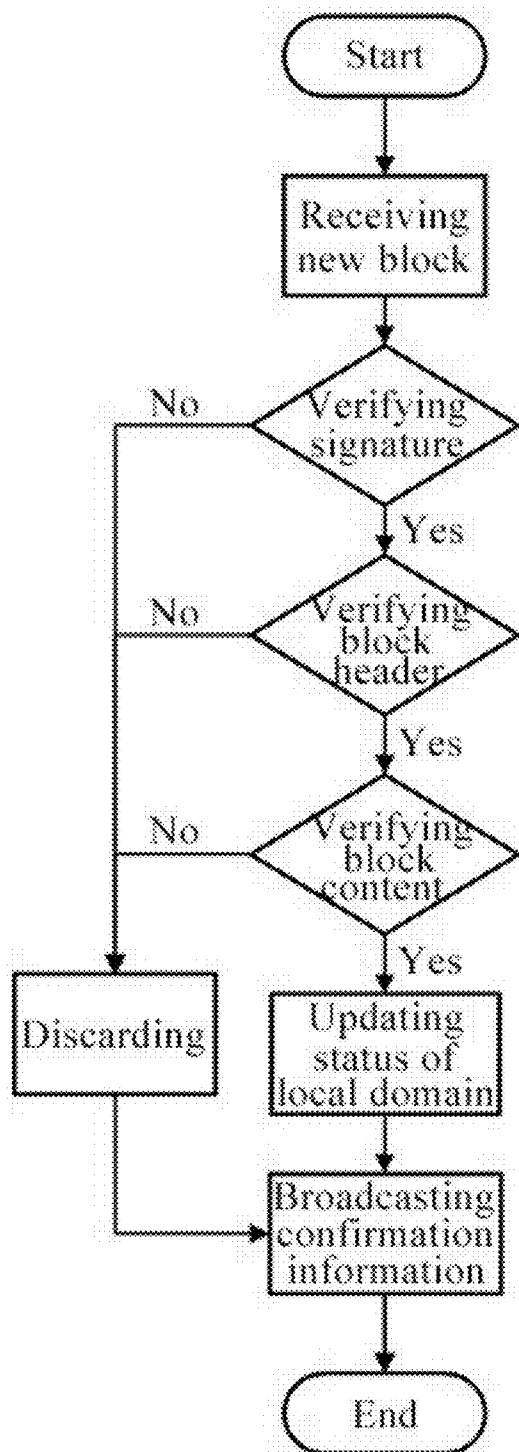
Start

Receiving new block

No

Verifying signature

Yes

No

Verifying block header

Yes

No

Verifying block content

Yes

Discarding

Updating status of local domain

Broadcasting confirmation information

End